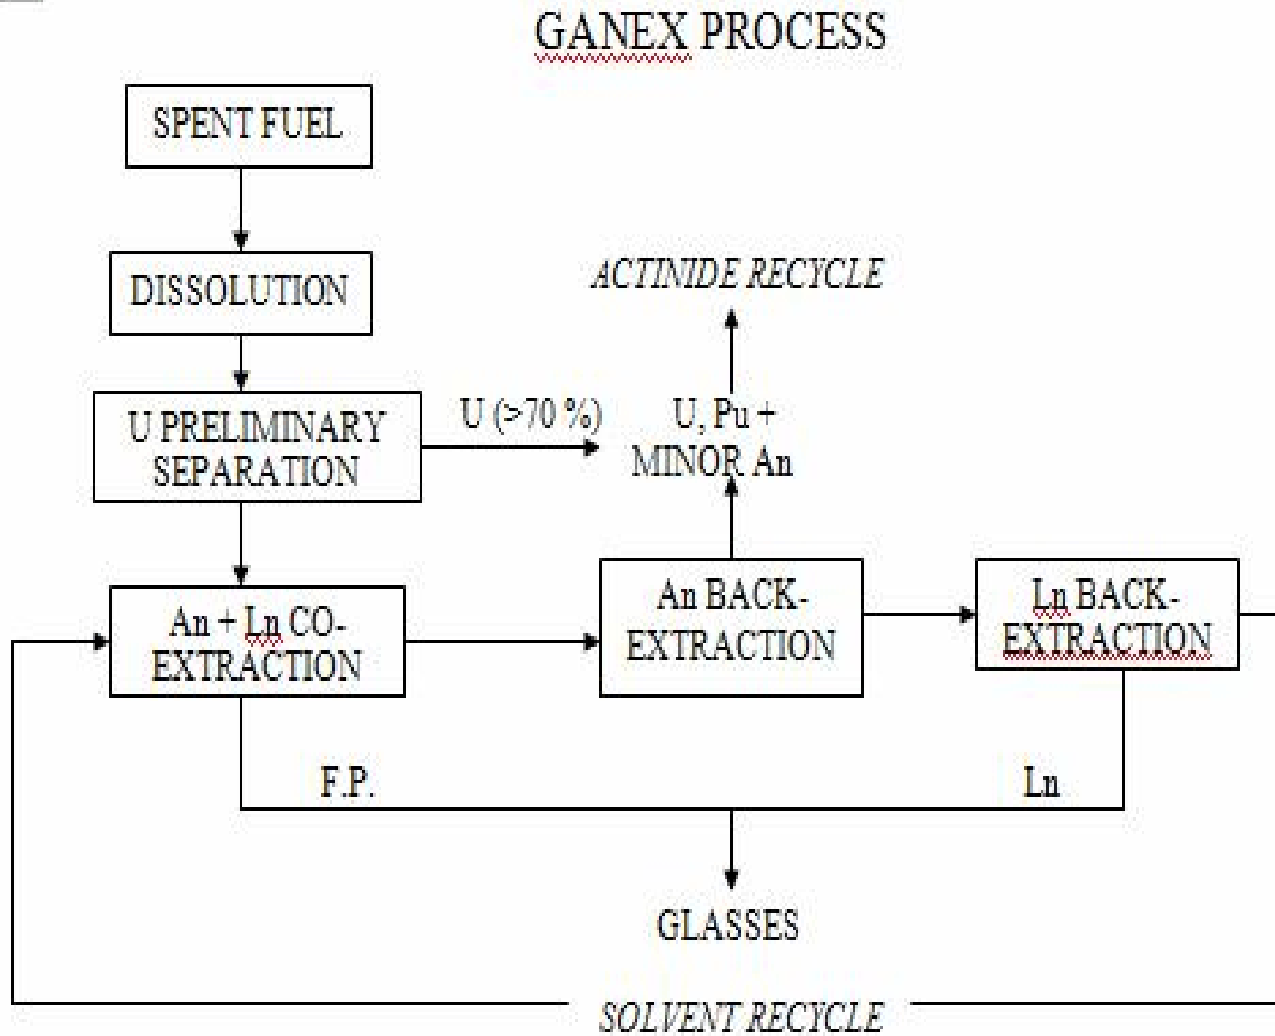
GANEX PROCESS

SPENT FUEL

DISSOLUTION

U PRELIMINARY SEPARATION

U (>70 %)

ACTINIDE RECYCLE

U, Pu + MINOR An

An + Ln CO-EXTRACTION

An BACK-EXTRACTION

Ln BACK-EXTRACTION

F.P.

Ln

GLASSES

SOLVENT RECYCLE